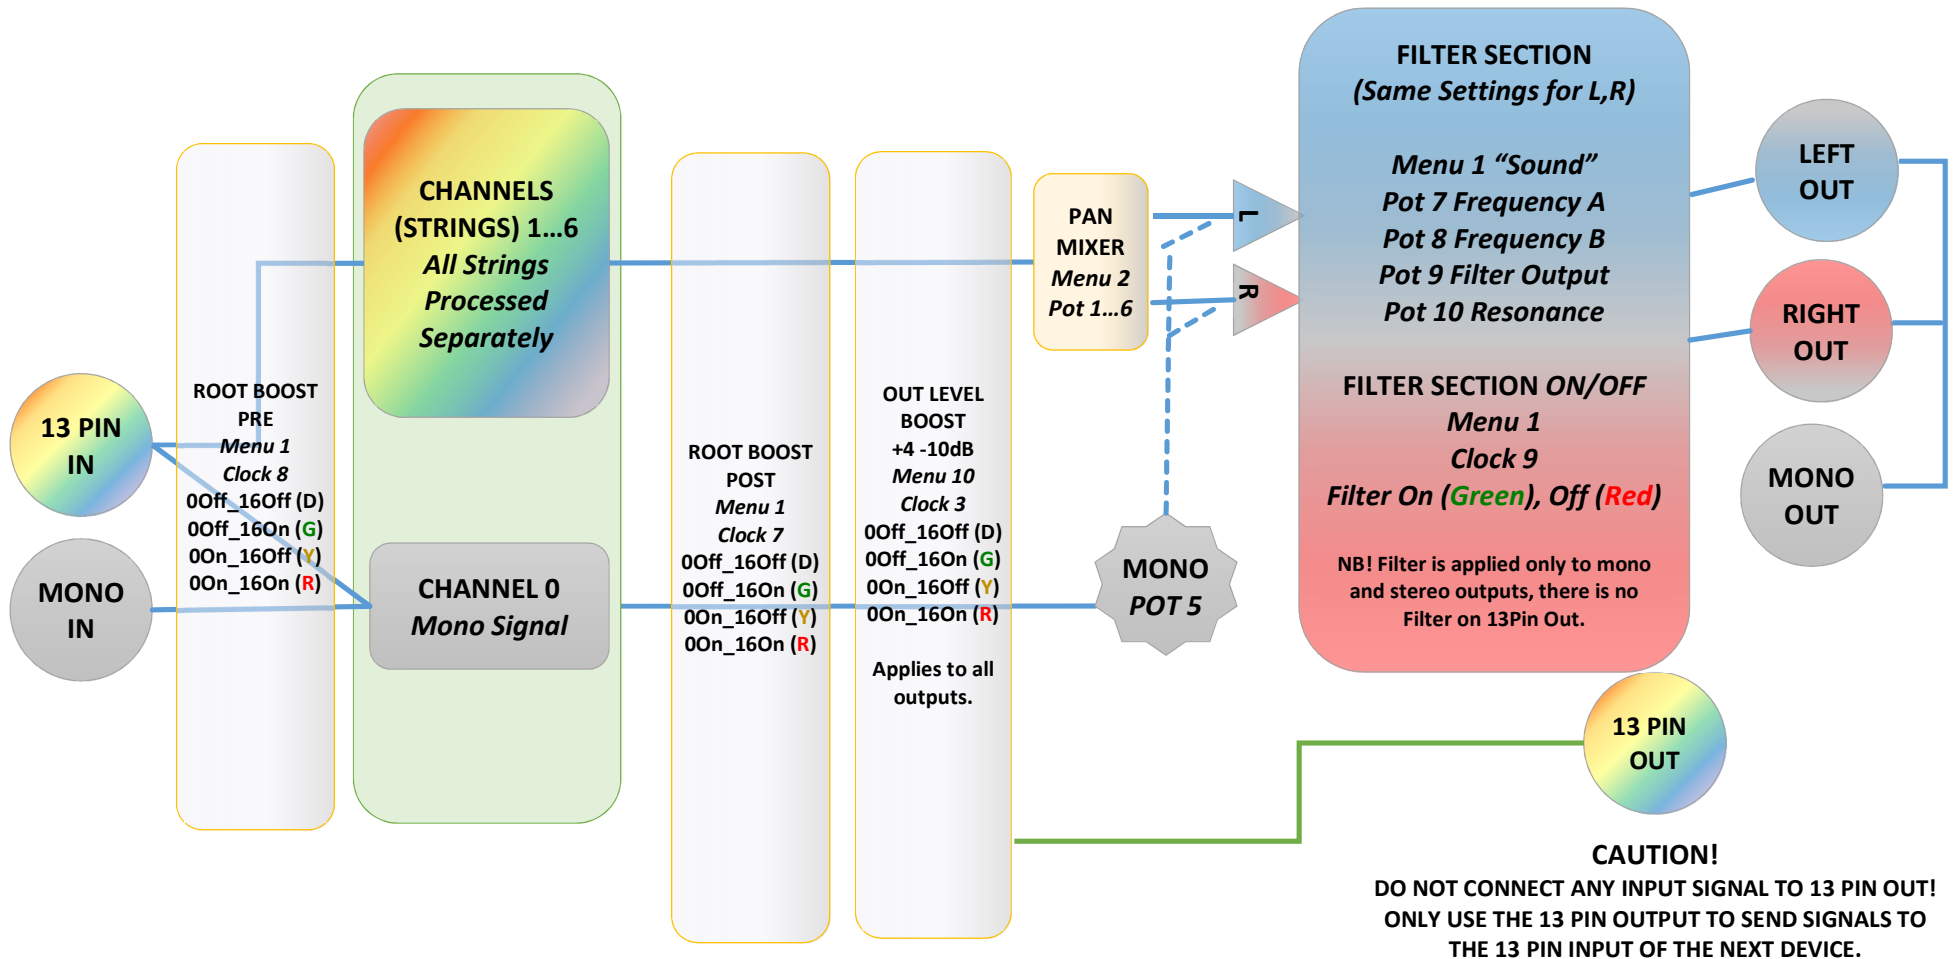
13 PIN IN

MONO IN

ROOT BOOST PRE
Menu 1
Clock 8
0Off_16Off (D)
0Off_16On (G)
0On_16Off (Y)
0On_16On (R)

CHANNELS (STRINGS) 1...6
All Strings Processed Separately

CHANNEL 0
Mono Signal

ROOT BOOST POST
Menu 1
Clock 7
0Off_16Off (D)
0Off_16On (G)
0On_16Off (Y)
0On_16On (R)

OUT LEVEL BOOST
+4 -10dB
Menu 10
Clock 3
0Off_16Off (D)
0Off_16On (G)
0On_16Off (Y)
0On_16On (R)

Applies to all outputs.

PAN MIXER
Menu 2
Pot 1...6

L

R

MONO
POT 5

FILTER SECTION
(Same Settings for L,R)

Menu 1 “Sound”
Pot 7 Frequency A
Pot 8 Frequency B
Pot 9 Filter Output
Pot 10 Resonance

FILTER SECTION ON/OFF
Menu 1
Clock 9
Filter On (Green), Off (Red)

NB! Filter is applied only to mono and stereo outputs, there is no Filter on 13Pin Out.

LEFT OUT

RIGHT OUT

MONO OUT

13 PIN OUT

CAUTION!
DO NOT CONNECT ANY INPUT SIGNAL TO 13 PIN OUT!
ONLY USE THE 13 PIN OUTPUT TO SEND SIGNALS TO THE 13 PIN INPUT OF THE NEXT DEVICE.